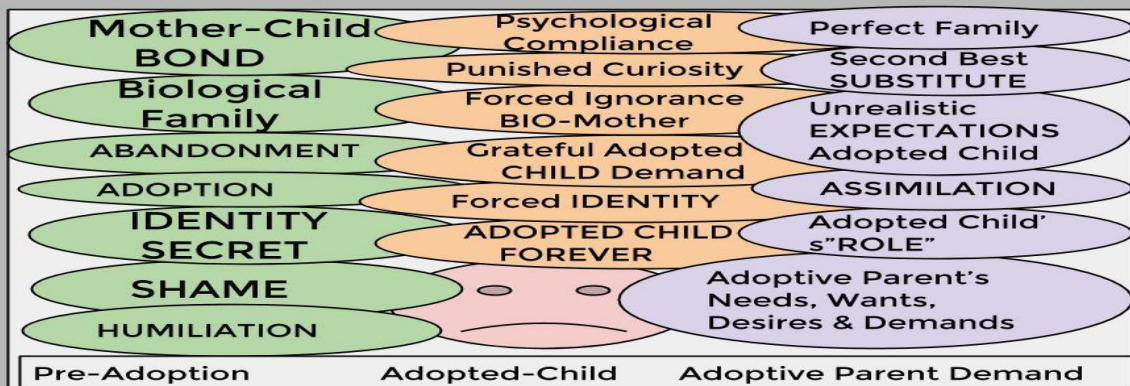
Mother-Child BOND

Biological Family

ABANDONMENT

ADOPTION

IDENTITY SECRET

SHAME

HUMILIATION

Psychological Compliance

Punished Curiosity

Forced Ignorance BIO-Mother

Grateful Adopted CHILD Demand

Forced IDENTITY

ADOPTED CHILD FOREVER

Perfect Family

Second Best SUBSTITUTE

Unrealistic EXPECTATIONS Adopted Child

ASSIMILATION

Adopted Child' s"ROLE"

Adoptive Parent's Needs, Wants, Desires & Demands

Pre-Adoption Adopted-Child Adoptive Parent Demand